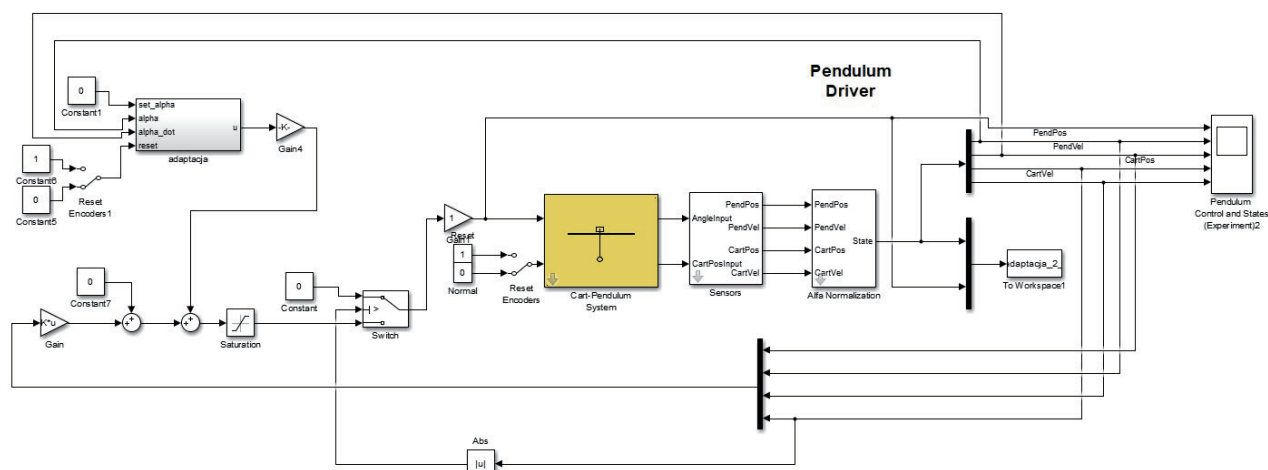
Pendulum Driver

0
Constant1

set_alpha
alpha
alpha_dot
reset
u
adaptacja

-K-
Gain4

1
Constant6

0
Constant5

Reset Encoders1

PendPos
PendVel
CartPos
CartVel

Pendulum Control and States (Experiment)2

1
Gain1

Reset

1
0
Normal

Reset Encoders

AngleInput
CartPosInput
Cart-Pendulum System

PendPos
PendVel
CartPos
CartVel
Sensors

PendPos
PendVel
CartPos
CartVel
State
Alfa Normalization

adaptacja_2
To Workspace1

0
Constant7

K*u
Gain

Saturation

0
Constant

>
Switch

Abs
|u|